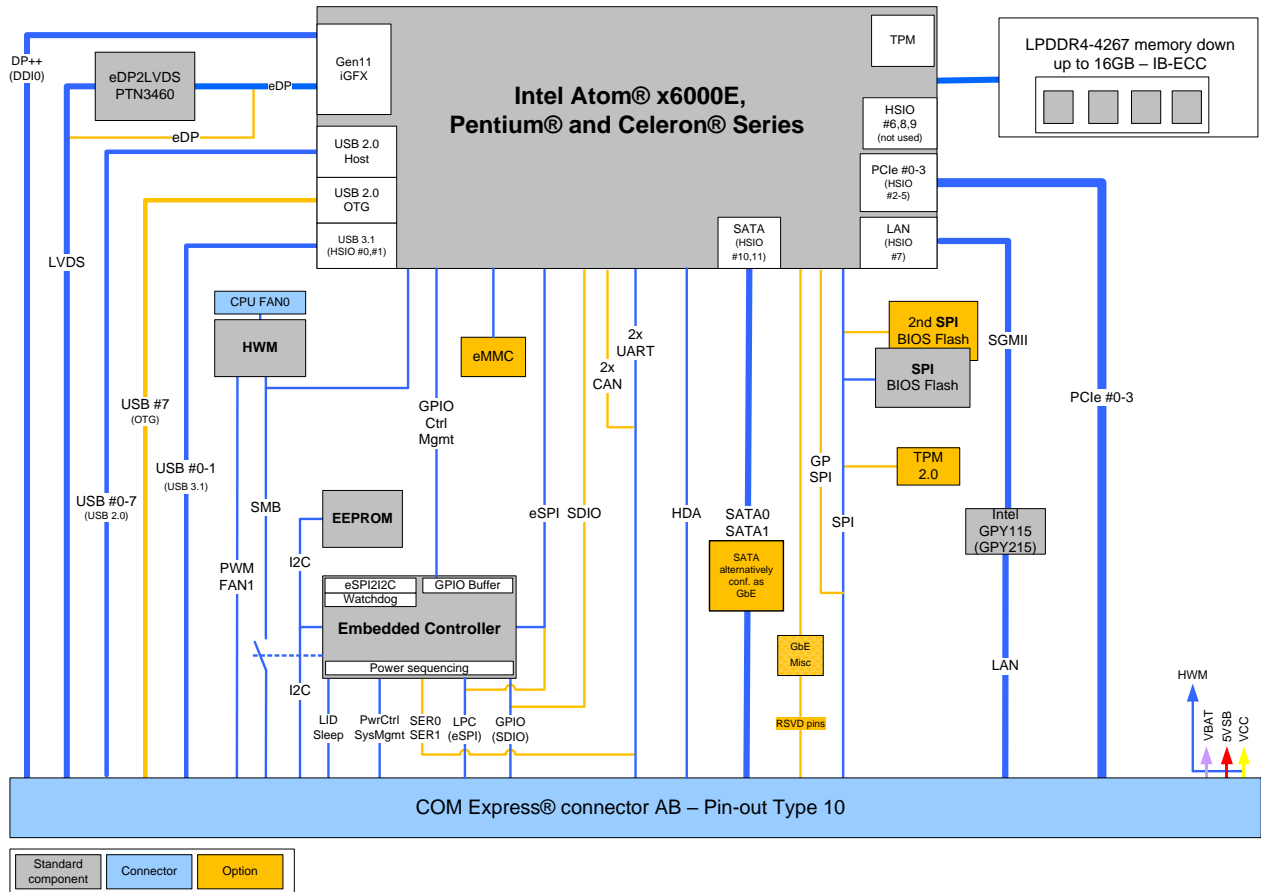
DP++ (DDI0)

eDP2LVDS PTN3460

eDP

eDP

Gen11 iGFX

Intel Atom® x6000E, Pentium® and Celeron® Series

TPM

LPDDR4-4267 memory down up to 16GB – IB-ECC

HSIO #6,8,9 (not used)

USB 2.0 Host

USB 2.0 OTG

USB 3.1 (HSIO #0,#1)

PCIe #0-3 (HSIO #2-5)

SATA (HSIO #10,11)

LAN (HSIO #7)

LVDS

CPU FAN0

HWM

eMMC

2x UART

2x CAN

2nd SPI BIOS Flash

SPI BIOS Flash

SGMII

PCIe #0-3

USB #7 (OTG)

USB #0-1 (USB 3.1)

USB #0-7 (USB 2.0)

GPIO Ctrl Mgmt

GP SPI

TPM 2.0

SMB

EEPROM

eSPI

SDIO

HDA

SATA0 SATA1

SPI

Intel GPY115 (GPY215)

I2C

PWM FAN1

SATA alternatively conf. as GbE

eSPI2I2C

GPIO Buffer

Watchdog

Embedded Controller

Power sequencing

GbE Misc

I2C

LAN

HWM

LID Sleep

PwrCtrl SysMgmt

SER0 SER1

LPC (eSPI)

GPIO (SDIO)

RSVD pins

VBAT

5V SB

VCC

COM Express® connector AB – Pin-out Type 10

Standard component

Connector

Option